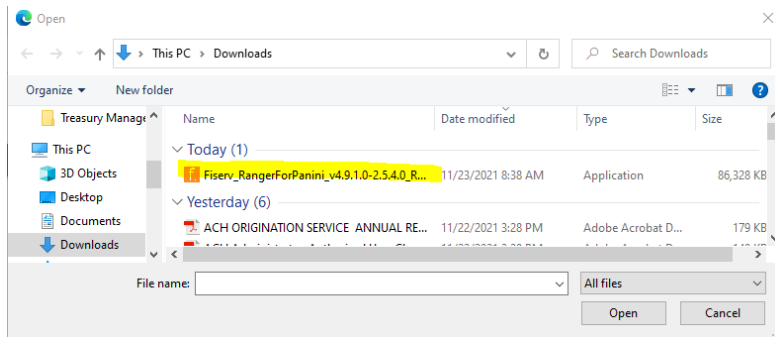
Open

This PC > Downloads

Search Downloads

Organize ▾ New folder

Treasury Manage

This PC

3D Objects

Desktop

Documents

Downloads

| Name | Date modified | Type | Size |
|---|---|---|---|
| Today (1) | | | |
| Fiserv_RangerForPanini_v4.9.1.0-2.5.4.0_R... | 11/23/2021 8:38 AM | Application | 86,328 KB |
| Yesterday (6) | | | |
| ACH ORIGINATION SERVICE ANNUAL RE... | 11/22/2021 3:28 PM | Adobe Acrobat D... | 179 KB |
| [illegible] | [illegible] | Adobe Acrobat D... | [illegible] |

File name:

All files

Open

Cancel